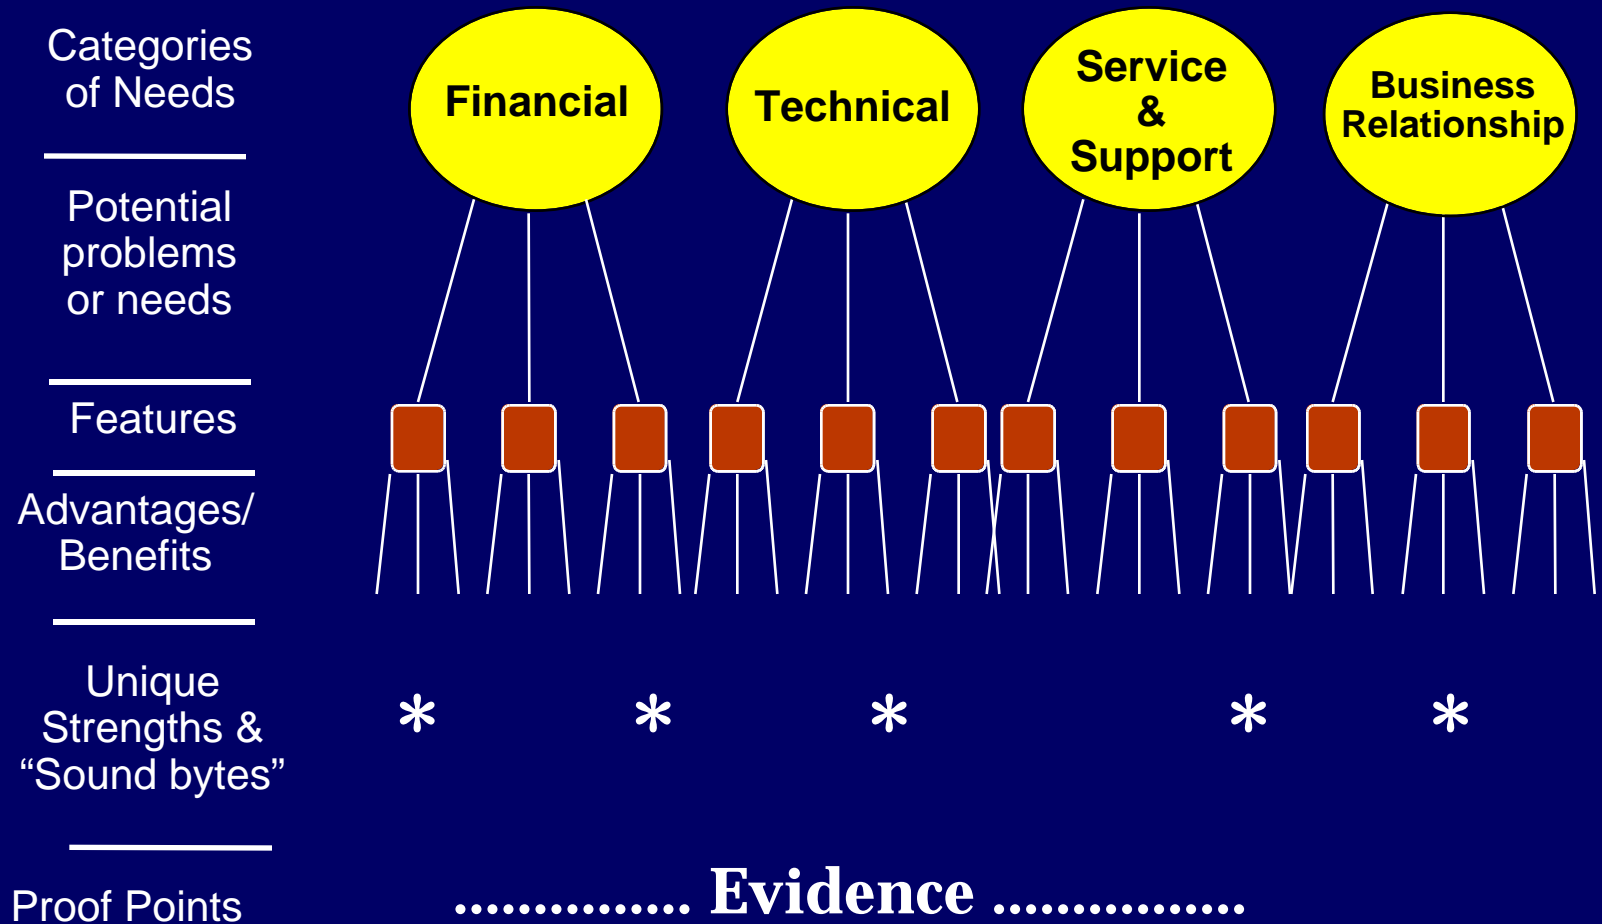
Categories of Needs

Potential problems or needs

Features

Advantages/ Benefits

Unique Strengths & “Sound bytes”

Proof Points

Financial

Technical

Service & Support

Business Relationship

* * * * *

…………… Evidence ……………